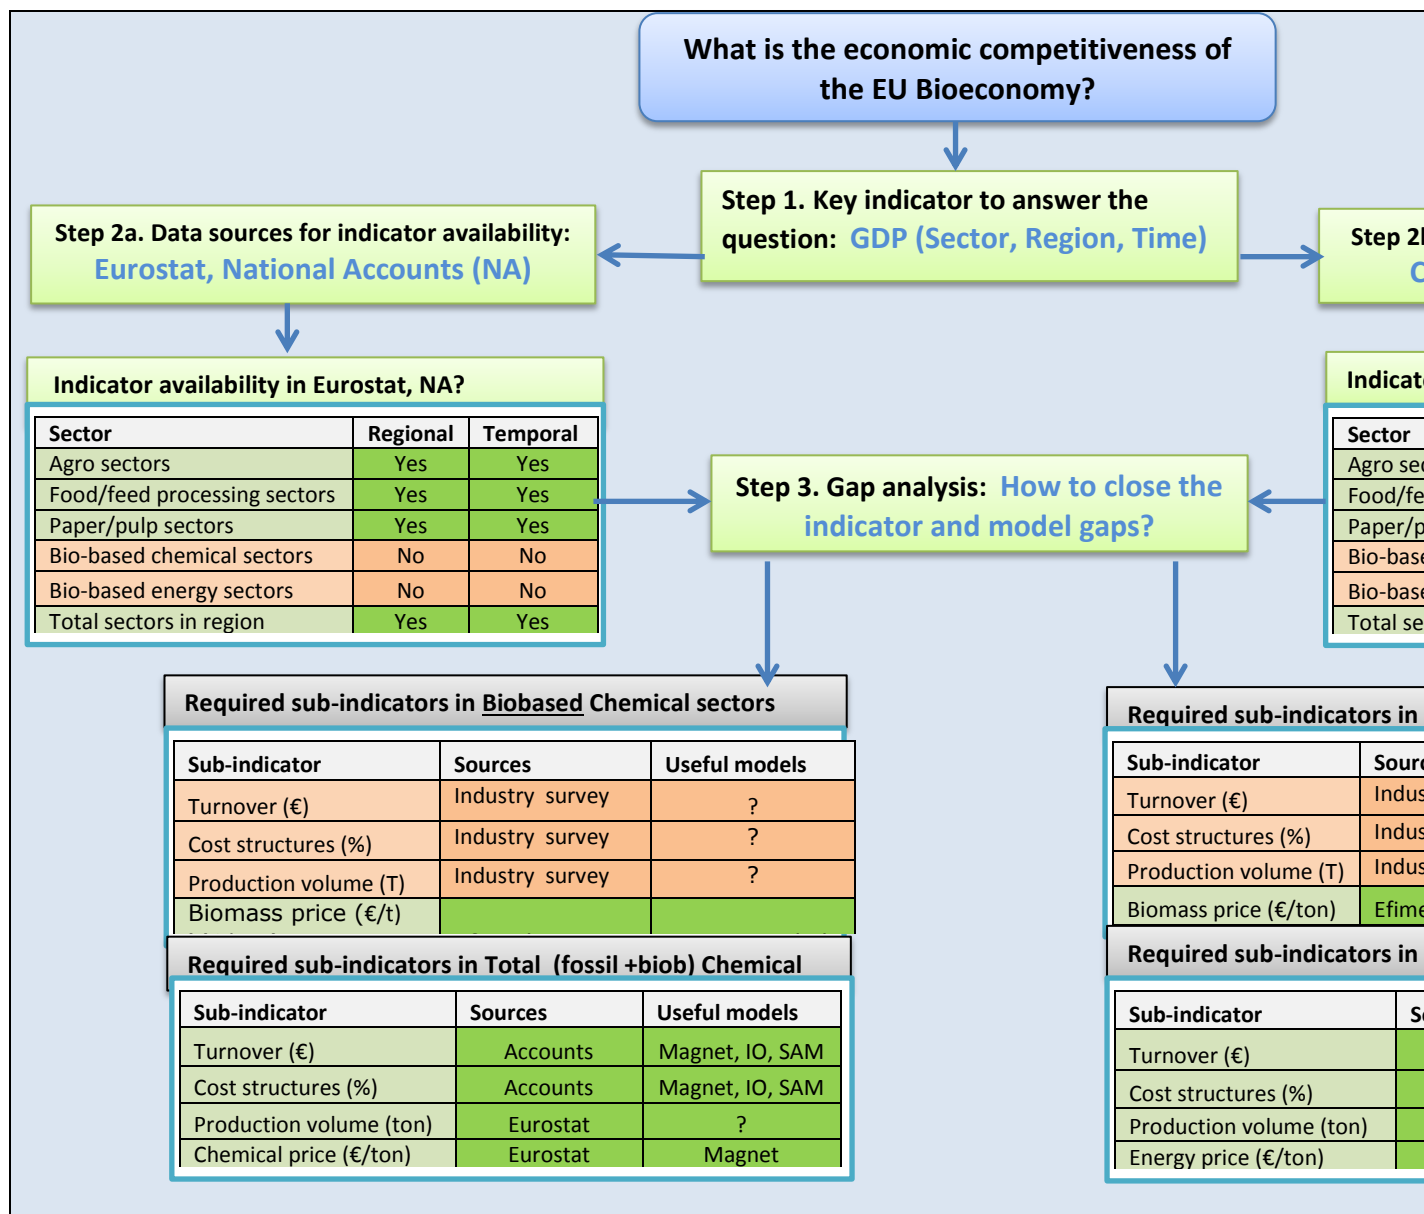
What is the economic competitiveness of the EU Bioeconomy?

Step 1. Key indicator to answer the question: GDP (Sector, Region, Time)

Step 2a. Data sources for indicator availability: Eurostat, National Accounts (NA)

Step 2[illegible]
C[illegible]

Indicator availability in Eurostat, NA?

| Sector | Regional | Temporal |
|---|---|---|
| Agro sectors | Yes | Yes |
| Food/feed processing sectors | Yes | Yes |
| Paper/pulp sectors | Yes | Yes |
| Bio-based chemical sectors | No | No |
| Bio-based energy sectors | No | No |
| Total sectors in region | Yes | Yes |

Indicat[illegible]

| Sector |
|---|
| Agro sec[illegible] |
| Food/fe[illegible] |
| Paper/p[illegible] |
| Bio-base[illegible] |
| Bio-base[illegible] |
| Total se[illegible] |

Step 3. Gap analysis: How to close the indicator and model gaps?

Required sub-indicators in Biobased Chemical sectors

| Sub-indicator | Sources | Useful models |
|---|---|---|
| Turnover (€) | Industry survey | ? |
| Cost structures (%) | Industry survey | ? |
| Production volume (T) | Industry survey | ? |
| Biomass price (€/t) | | |

Required sub-indicators in Total (fossil +biob) Chemical

| Sub-indicator | Sources | Useful models |
|---|---|---|
| Turnover (€) | Accounts | Magnet, IO, SAM |
| Cost structures (%) | Accounts | Magnet, IO, SAM |
| Production volume (ton) | Eurostat | ? |
| Chemical price (€/ton) | Eurostat | Magnet |

Required sub-indicators in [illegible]

| Sub-indicator | Sourc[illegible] |
|---|---|
| Turnover (€) | Indus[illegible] |
| Cost structures (%) | Indus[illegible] |
| Production volume (T) | Indus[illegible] |
| Biomass price (€/ton) | Efime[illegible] |

Required sub-indicators in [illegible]

| Sub-indicator | S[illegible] |
|---|---|
| Turnover (€) | |
| Cost structures (%) | |
| Production volume (ton) | |
| Energy price (€/ton) | |